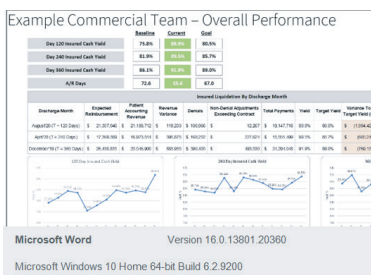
Example Commercial Team – Overall Performance

| | Baseline | Current | Goal |
|---|---|---|---|
| Day 120 Insured Cash Yield | 75.8% | 69.9% | 80.5% |
| Day 240 Insured Cash Yield | 81.9% | 80.5% | 85.7% |
| Day 360 Insured Cash Yield | 86.1% | 81.9% | 89.0% |
| A/R Days | 72.6 | 75.4 | 67.0 |

Insured Liquidation By Discharge Month

| Discharge Month | Expected Reimbursement | Patient Accounting Revenue | Revenue Variance | Denials | Non-Denial Adjustments Exceeding Contract | Total Payments | Yield | Target Yield | Variance To Target Yield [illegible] |
|---|---|---|---|---|---|---|---|---|---|
| August'20 (T = 120 Days) | $ 21,307,946 | $ 21,188,712 | $ 119,233 | $ 130,286 | $ 12,267 | $ 18,147,716 | 69.9% | 80.0% | $ (1,004,42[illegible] |
| April'20 (T = 240 Days) | $ 17,908,559 | $ 16,873,514 | $ 186,073 | $ 100,210 | $ 377,624 | $ 16,551,400 | 80.1% | 85.7% | $ (601,24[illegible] |
| December'19 (T = 360 Days) | $ 26,455,835 | $ 25,546,600 | $ 900,835 | $ 560,001 | $ 860,530 | $ 21,284,248 | 81.9% | 89.0% | $ (760,17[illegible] |

120 Day Insured Cash Yield

240 Day Insured Cash Yield

360 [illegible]

Microsoft Word Version 16.0.13801.20360

Microsoft Windows 10 Home 64-bit Build 6.2.9200